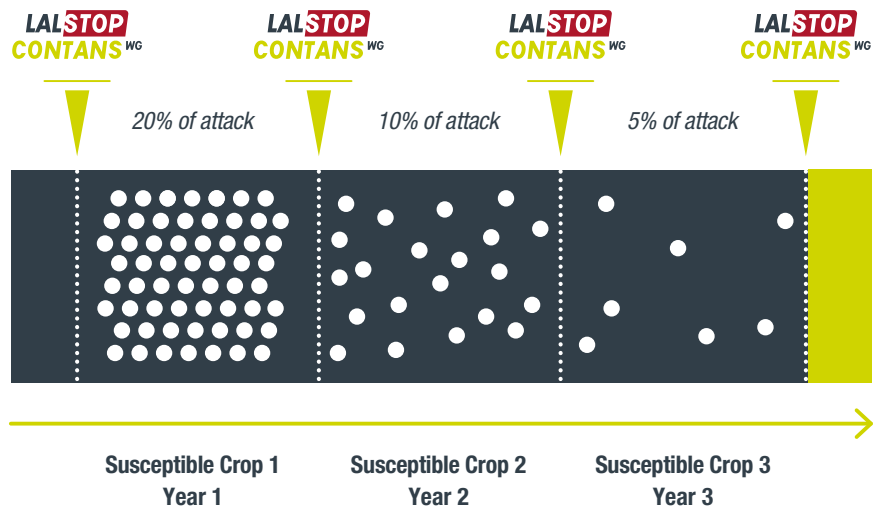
LALSTOP CONTANS WG

LALSTOP CONTANS WG

LALSTOP CONTANS WG

LALSTOP CONTANS WG

20% of attack

10% of attack

5% of attack

Susceptible Crop 1
Year 1

Susceptible Crop 2
Year 2

Susceptible Crop 3
Year 3